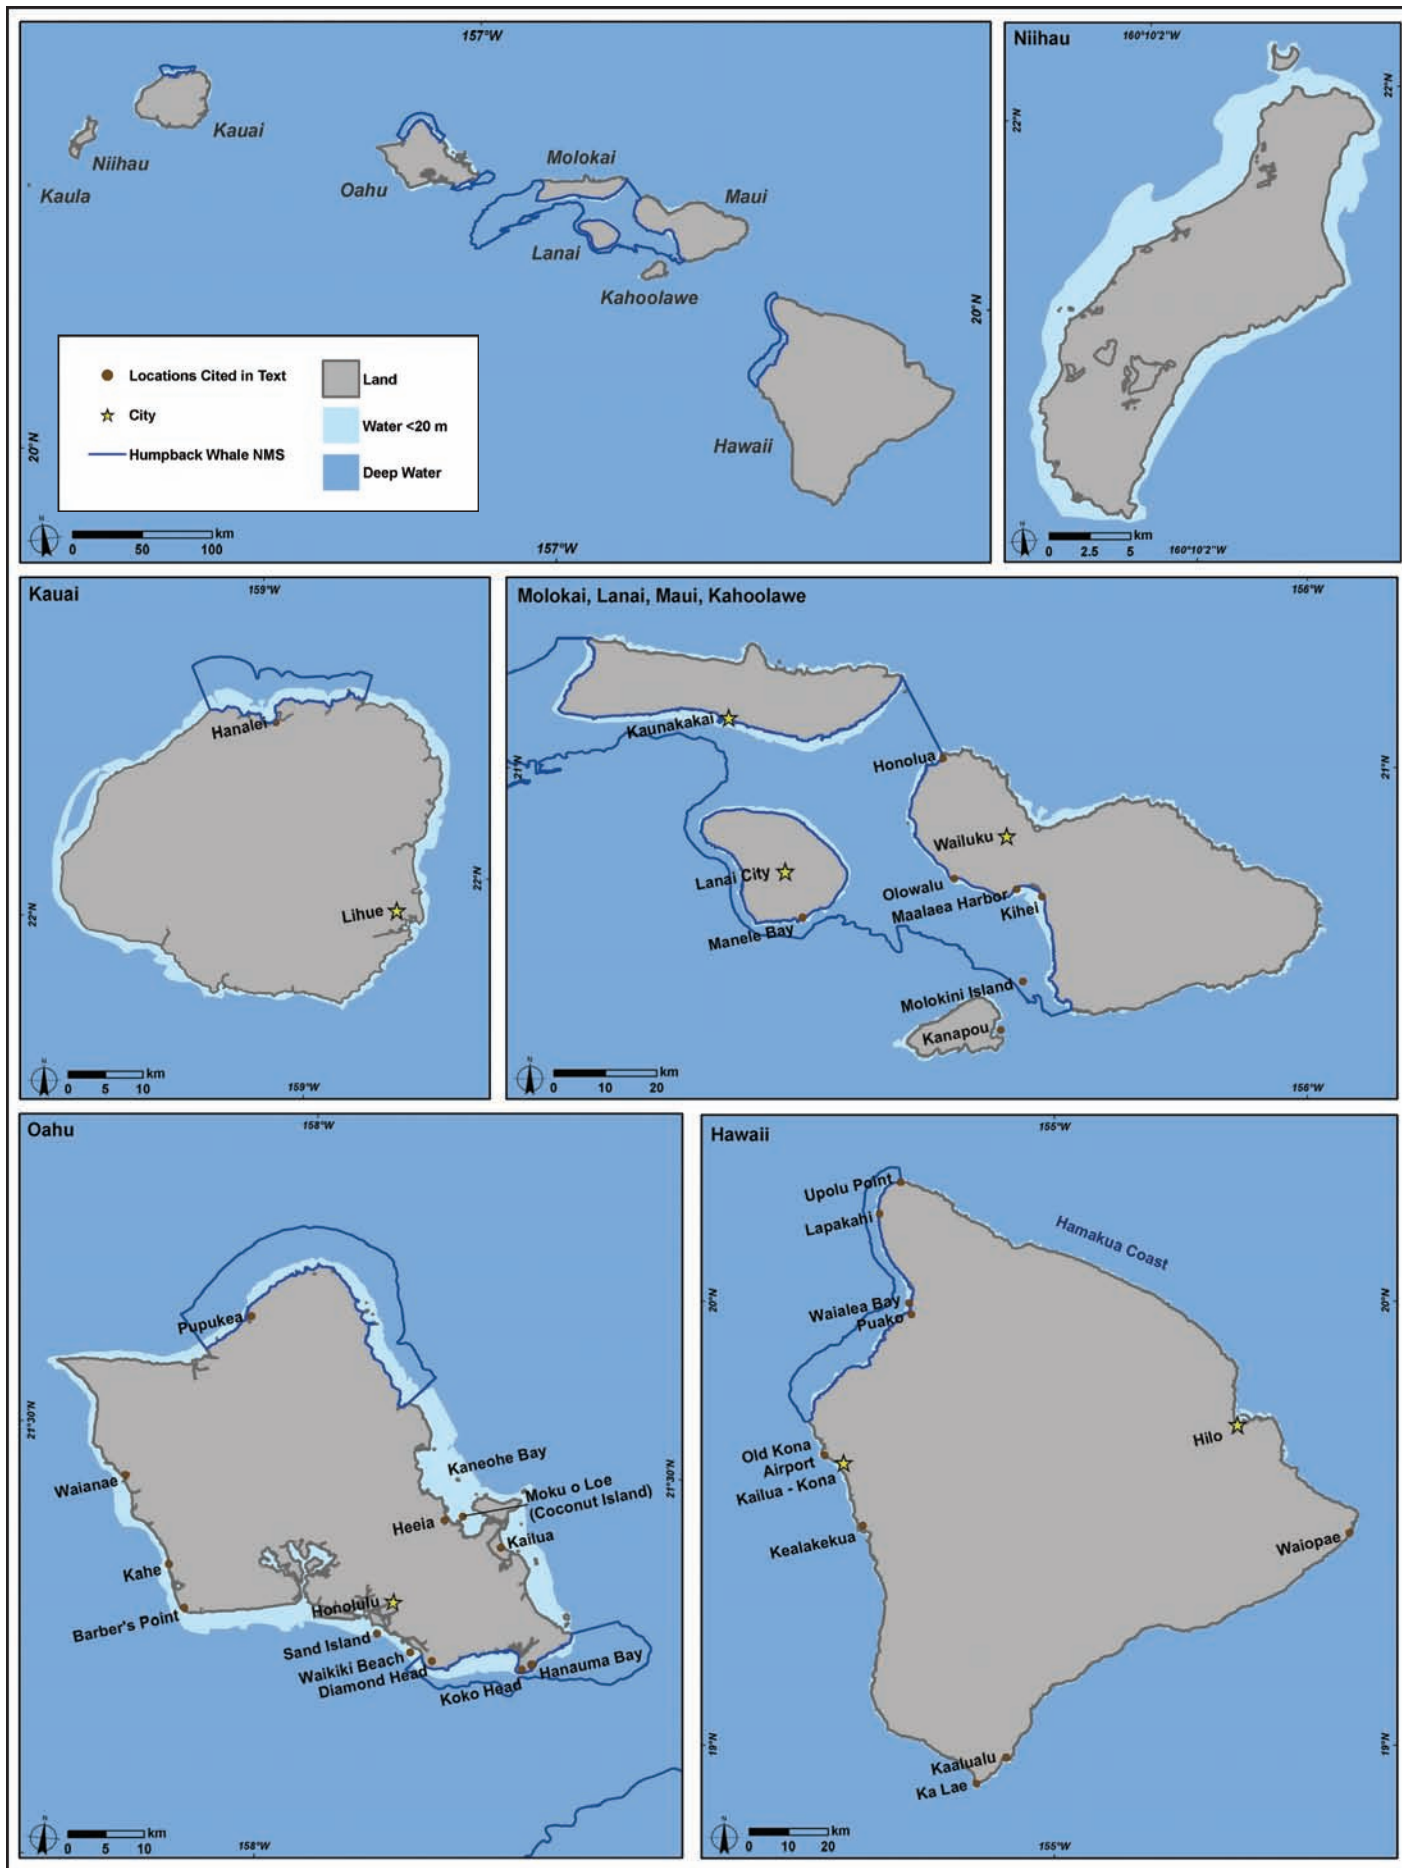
157°W
Kauai
Niihau
Kaula
Oahu
Molokai
Maui
Lanai
Kahoolawe
Hawaii
20°N
Locations Cited in Text
City
Humpback Whale NMS
Land
Water <20 m
Deep Water
20°N
km
0 50 100
157°W

Niihau
160°10'2"W
22°N
22°N
km
0 2.5 5
160°10'2"W

Kauai
159°W
Hanalei
Lihue
22°N
22°N
km
0 5 10
159°W

Molokai, Lanai, Maui, Kahoolawe
156°W
Kaunakakai
21°N
Honolua
21°N
Wailuku
Lanai City
Olowalu
Maalaea Harbor
Kihei
Manele Bay
Molokini Island
Kanapou
km
0 10 20
156°W

Oahu
158°W
Pupukea
21°30'N
Kaneohe Bay
21°30'N
Waianae
Moku o Loe (Coconut Island)
Heeia
Kailua
Kahe
Honolulu
Barber's Point
Sand Island
Waikiki Beach
Diamond Head
Hanauma Bay
Koko Head
km
0 5 10
158°W

Hawaii
155°W
Upolu Point
Lapakahi
Hamakua Coast
20°N
20°N
Waialea Bay
Puako
Hilo
Old Kona Airport
Kailua - Kona
Kealakekua
Waiopae
19°N
Kaalualu
Ka Lae
19°N
km
0 10 20
155°W